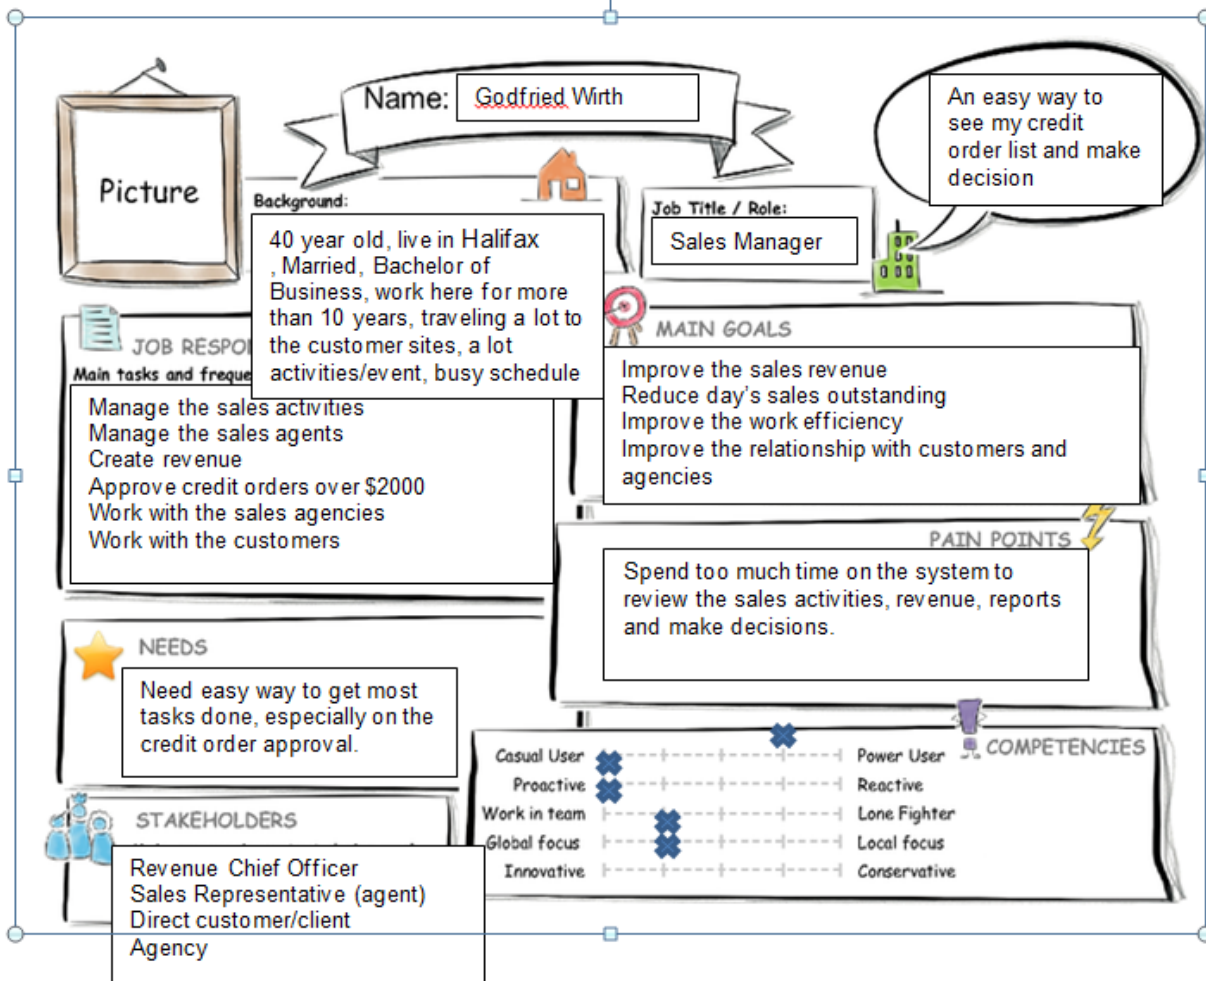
Picture

Name: Godfried Wirth

An easy way to see my credit order list and make decision

Background:

40 year old, live in Halifax , Married, Bachelor of Business, work here for more than 10 years, traveling a lot to the customer sites, a lot activities/event, busy schedule

Job Title / Role:

Sales Manager

JOB RESPO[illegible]

Main tasks and freque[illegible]

Manage the sales activities
Manage the sales agents
Create revenue
Approve credit orders over $2000
Work with the sales agencies
Work with the customers

MAIN GOALS

Improve the sales revenue
Reduce day's sales outstanding
Improve the work efficiency
Improve the relationship with customers and agencies

PAIN POINTS

Spend too much time on the system to review the sales activities, revenue, reports and make decisions.

NEEDS

Need easy way to get most tasks done, especially on the credit order approval.

COMPETENCIES

| Casual User | Power User |
|---|---|
| Proactive | Reactive |
| Work in team | Lone Fighter |
| Global focus | Local focus |
| Innovative | Conservative |

STAKEHOLDERS

Revenue Chief Officer
Sales Representative (agent)
Direct customer/client
Agency